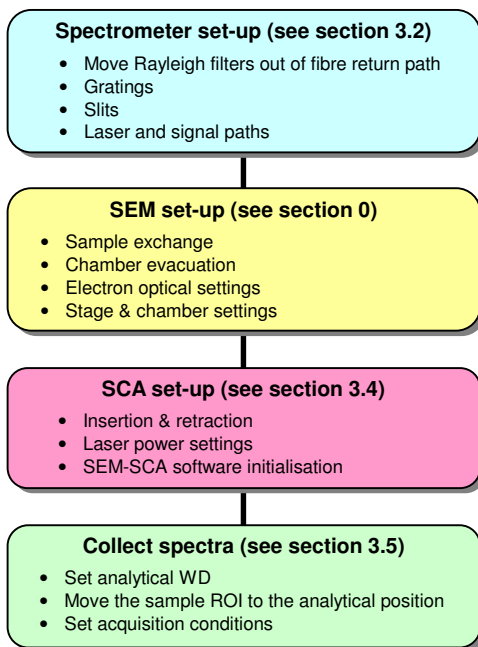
**Spectrometer set-up (see section 3.2)**

- Move Rayleigh filters out of fibre return path
- Gratings
- Slits
- Laser and signal paths

**SEM set-up (see section 0)**

- Sample exchange
- Chamber evacuation
- Electron optical settings
- Stage & chamber settings

**SCA set-up (see section 3.4)**

- Insertion & retraction
- Laser power settings
- SEM-SCA software initialisation

**Collect spectra (see section 3.5)**

- Set analytical WD
- Move the sample ROI to the analytical position
- Set acquisition conditions